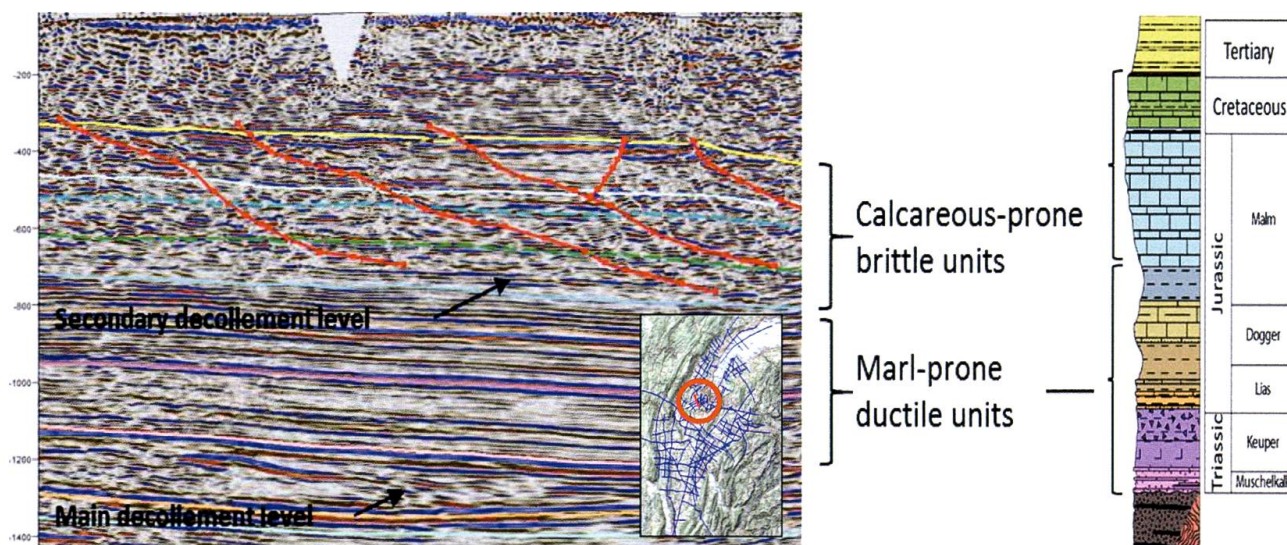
-200
-400
-600
-800
-1000
-1200
-1400

Secondary decollement level

Main decollement level

Calcareous-prone brittle units

Marl-prone ductile units

Tertiary
Cretaceous
Jurassic
Malm
Dogger
Lias
Triassic
Keuper
Muschelkalk